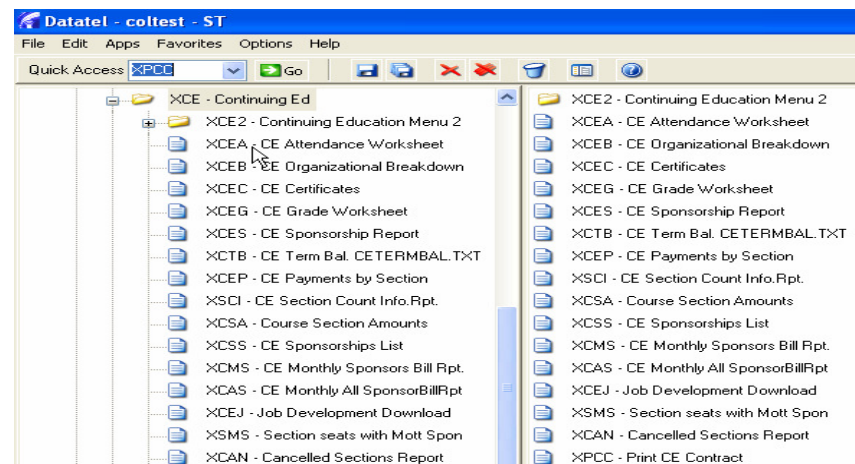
Datatel - coltest - ST

File Edit Apps Favorites Options Help

Quick Access XPCC Go

XCE - Continuing Ed
XCE2 - Continuing Education Menu 2
XCEA - CE Attendance Worksheet
XCEB - CE Organizational Breakdown
XCEC - CE Certificates
XCEG - CE Grade Worksheet
XCES - CE Sponsorship Report
XCTB - CE Term Bal. CETERMBAL.TXT
XCEP - CE Payments by Section
XSCI - CE Section Count Info.Rpt.
XCSA - Course Section Amounts
XCSS - CE Sponsorships List
XCMS - CE Monthly Sponsors Bill Rpt.
XCAS - CE Monthly All SponsorBillRpt
XCEJ - Job Development Download
XSMS - Section seats with Mott Spon
XCAN - Cancelled Sections Report

XCE2 - Continuing Education Menu 2
XCEA - CE Attendance Worksheet
XCEB - CE Organizational Breakdown
XCEC - CE Certificates
XCEG - CE Grade Worksheet
XCES - CE Sponsorship Report
XCTB - CE Term Bal. CETERMBAL.TXT
XCEP - CE Payments by Section
XSCI - CE Section Count Info.Rpt.
XCSA - Course Section Amounts
XCSS - CE Sponsorships List
XCMS - CE Monthly Sponsors Bill Rpt.
XCAS - CE Monthly All SponsorBillRpt
XCEJ - Job Development Download
XSMS - Section seats with Mott Spon
XCAN - Cancelled Sections Report
XPCC - Print CE Contract